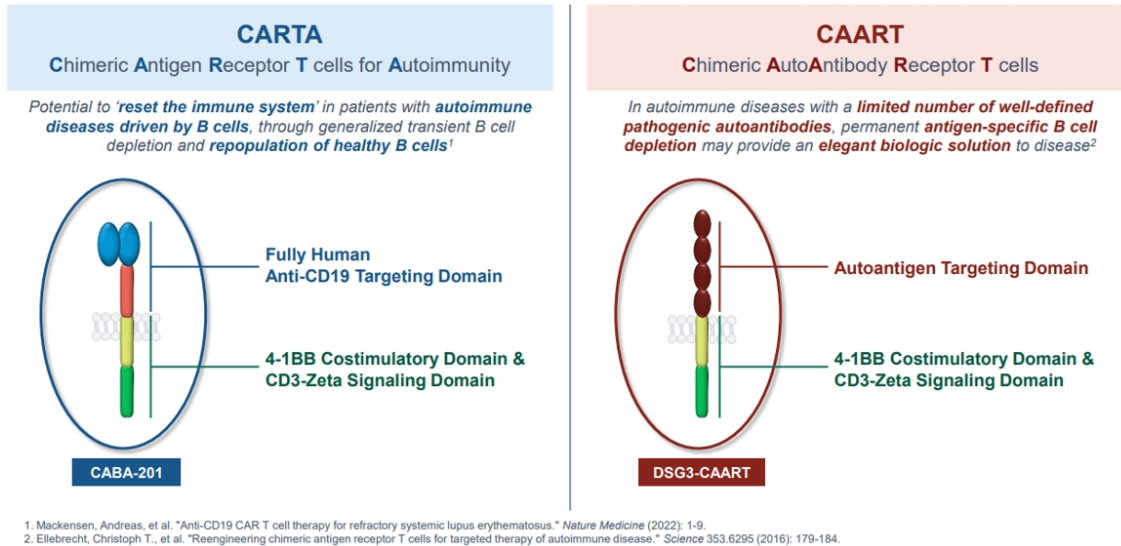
CARTA
Chimeric Antigen Receptor T cells for Autoimmunity

Potential to 'reset the immune system' in patients with autoimmune diseases driven by B cells, through generalized transient B cell depletion and repopulation of healthy B cells$^{1}$

Fully Human
Anti-CD19 Targeting Domain

4-1BB Costimulatory Domain &
CD3-Zeta Signaling Domain

CABA-201

CAART
Chimeric AutoAntibody Receptor T cells

In autoimmune diseases with a limited number of well-defined pathogenic autoantibodies, permanent antigen-specific B cell depletion may provide an elegant biologic solution to disease$^{2}$

Autoantigen Targeting Domain

4-1BB Costimulatory Domain &
CD3-Zeta Signaling Domain

DSG3-CAART

1. Mackensen, Andreas, et al. "Anti-CD19 CAR T cell therapy for refractory systemic lupus erythematosus." Nature Medicine (2022): 1-9.
2. Ellebrecht, Christoph T., et al. "Reengineering chimeric antigen receptor T cells for targeted therapy of autoimmune disease." Science 353.6295 (2016): 179-184.